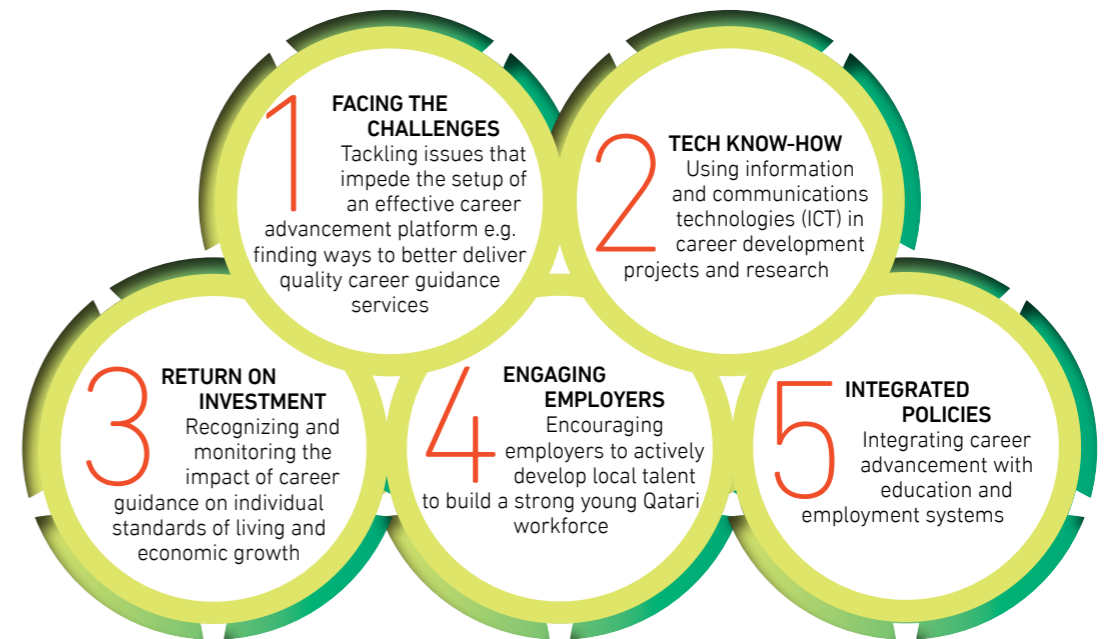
1
FACING THE CHALLENGES
Tackling issues that impede the setup of an effective career advancement platform e.g. finding ways to better deliver quality career guidance services

2
TECH KNOW-HOW
Using information and communications technologies (ICT) in career development projects and research

3
RETURN ON INVESTMENT
Recognizing and monitoring the impact of career guidance on individual standards of living and economic growth

4
ENGAGING EMPLOYERS
Encouraging employers to actively develop local talent to build a strong young Qatari workforce

5
INTEGRATED POLICIES
Integrating career advancement with education and employment systems